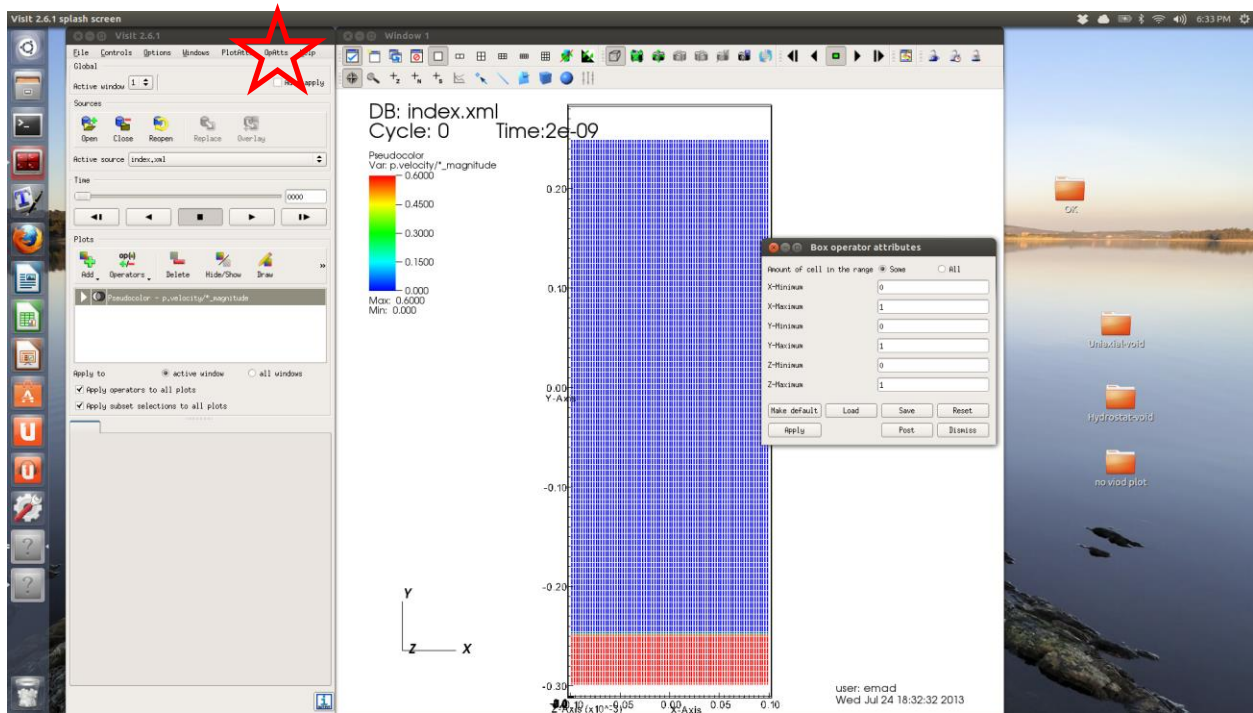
VisIt 2.6.1 splash screen

6:33 PM

VisIt 2.6.1

File Controls Options Windows PlotAtts OpAtts Help

Global

Active window 1

Auto apply

Sources

Open Close Reopen Replace Overlay

Active source index.xml

Time

0000

Plots

Add Operators Delete Hide/Show Draw

Pseudocolor - p.velocity/*_magnitude

Apply to active window all windows

Apply operators to all plots

Apply subset selections to all plots

Window 1

DB: index.xml
Cycle: 0 Time:2e-09

Pseudocolor
Var: p.velocity/*_magnitude
0.6000
0.4500
0.3000
0.1500
0.000
Max: 0.6000
Min: 0.000

0.20
0.10
0.00
Y-Axis
-0.10
-0.20
-0.30

Y
Z X

Z-Axis (x10^-3) 0.05 0.00 X-Axis 0.05 0.10

user: emad
Wed Jul 24 18:32:32 2013

Box operator attributes

Amount of cell in the range Some All

X-Minimum 0
X-Maximum 1
Y-Minimum 0
Y-Maximum 1
Z-Minimum 0
Z-Maximum 1

Make default Load Save Reset
Apply Post Dismiss

OK

Uniaxial-void

Hydrostat-void

no viod plot